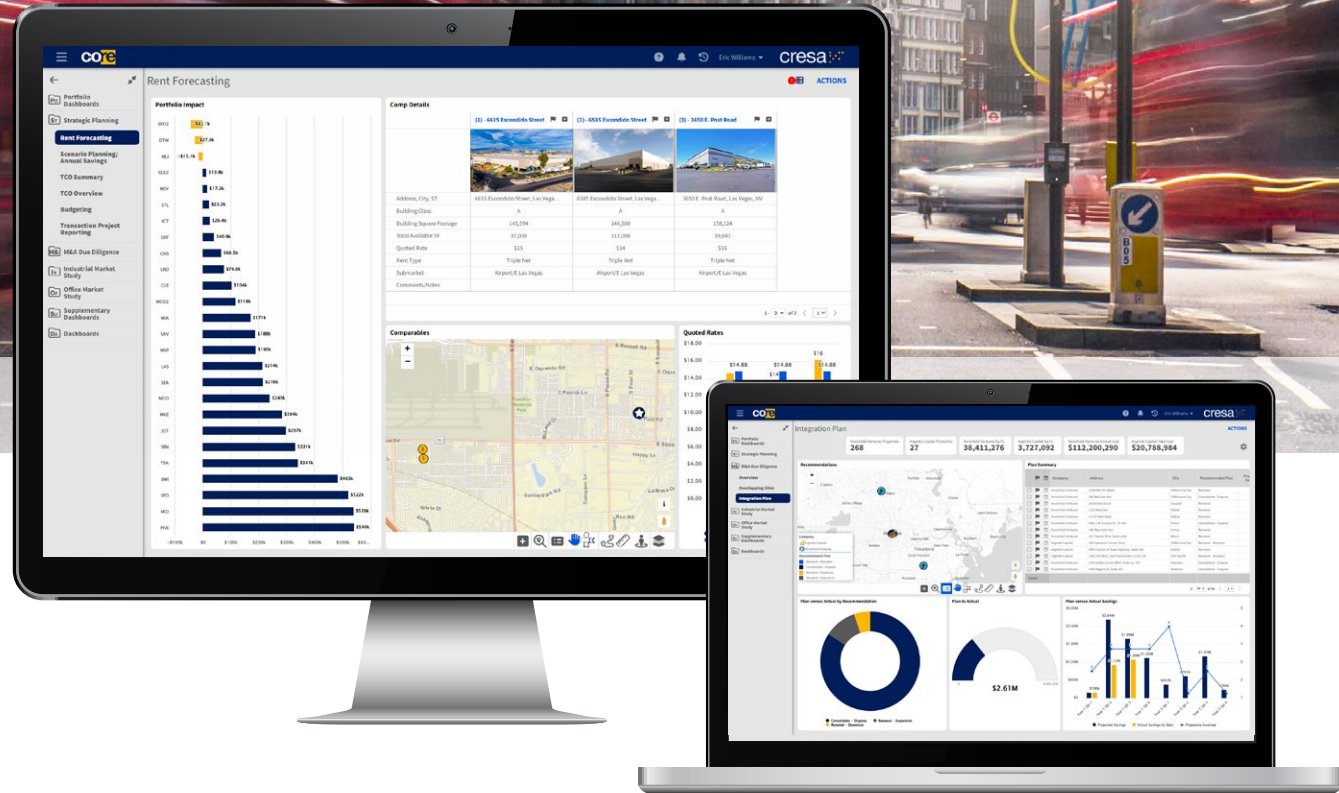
core

Eric Williams

cresa

Rent Forecasting

ACTIONS

Portfolio Dashboards

Strategic Planning

Rent Forecasting

Scenario Planning/ Annual Savings

TCO Summary

TCO Overview

Budgeting

Transaction Project Reporting

M&A Due Diligence

Industrial Market Study

Office Market Study

Supplementary Dashboards

Dashboards

Portfolio Impact

| | |
|---|---|
| SFO2 | $42.1k |
| DTW | $27.6k |
| MLI | -$15.1k |
| SEA2 | $13.9k |
| MGY | $17.3k |
| STL | $23.5k |
| ICT | $26.4k |
| SDF | $40.9k |
| CHS | $66.5k |
| LRD | $79.6k |
| CLE | $104k |
| MCO2 | $118k |
| MIA | $171k |
| SAV | $188k |
| MSP | $190k |
| LAS | $214k |
| SEA | $218k |
| MCO | $245k |
| MKE | $264k |
| JOT | $297k |
| SBN | $331k |
| TPA | $341k |
| BWI | $463k |
| SFO | $522k |
| MCI | $538k |
| PHX | $549k |

-$100k $0 $100k $200k $300k $400k $500k $600k

Comp Details

| | (1) - 6635 Escondido Street | (2) - 6585 Escondido Street | (3) - 3650 E. Post Road |
|---|---|---|---|
| Address, City, ST | 6635 Escondido Street, Las Vega... | 6585 Escondido Street, Las Vega... | 3650 E. Post Road, Las Vegas, NV |
| Building Class | A | A | A |
| Building Square Footage | 145,594 | 145,500 | 158,128 |
| Total Available SF | 37,000 | 112,000 | 39,642 |
| Quoted Rate | $15 | $14 | $14 |
| Rent Type | Triple Net | Triple Net | Triple Net |
| Submarket | Airport/E Las Vegas | Airport/E Las Vegas | Airport/E Las Vegas |
| Comments/Notes | | | |

1 - 3 of 3

Comparables

Quoted Rates

$18.00
$16.00
$14.00
$12.00
$10.00
$8.00
$6.00
$4.00
$2.00
$0.00

$14.88 $14.88 $14.88 $16

Integration Plan

268 27 38,411,276 3,727,092 $112,200,290 $20,788,984

Recommendations

Plan Summary

Overview

Overlapping Sites

Integration Plan

Plan versus Actual by Recommendation

Plan to Actual

$2.61M

Plan versus Actual Savings

Projected Savings Actual Savings to Date Properties Involved